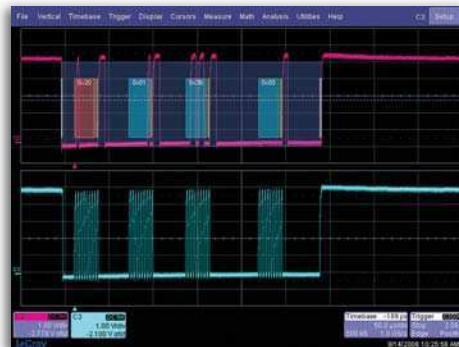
File Vertical Timebase Trigger Display Cursors Measure Math Analysis Utilities Help C3 Setup

S=20 S=01 S=28 S=03

C1

C3

C1 DC 1M
1.00 V/div
-2.770 V ofst

C3 DC 1M
1.00 V/div
-2.100 V ofst

Timebase -188 μs
50.0 μs/div
500 kS 1.0 GS/s

Trigger
Stop
Edge Positive

LeCroy 9/14/2006 10:25:56 AM